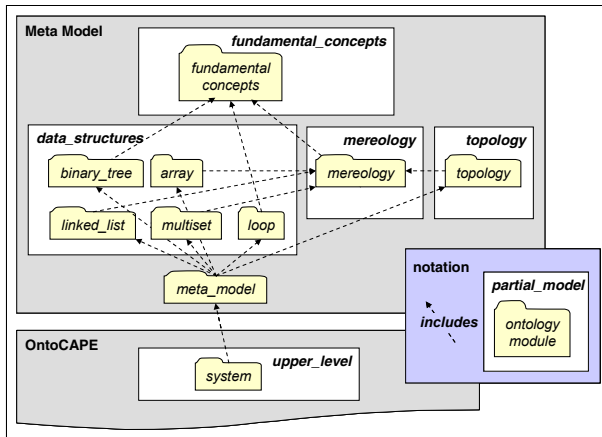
Meta Model

fundamental_concepts

fundamental concepts

data_structures

binary_tree

array

linked_list

multiset

loop

mereology

mereology

topology

topology

meta_model

notation

partial_model

includes

ontology module

OntoCAPE

upper_level

system